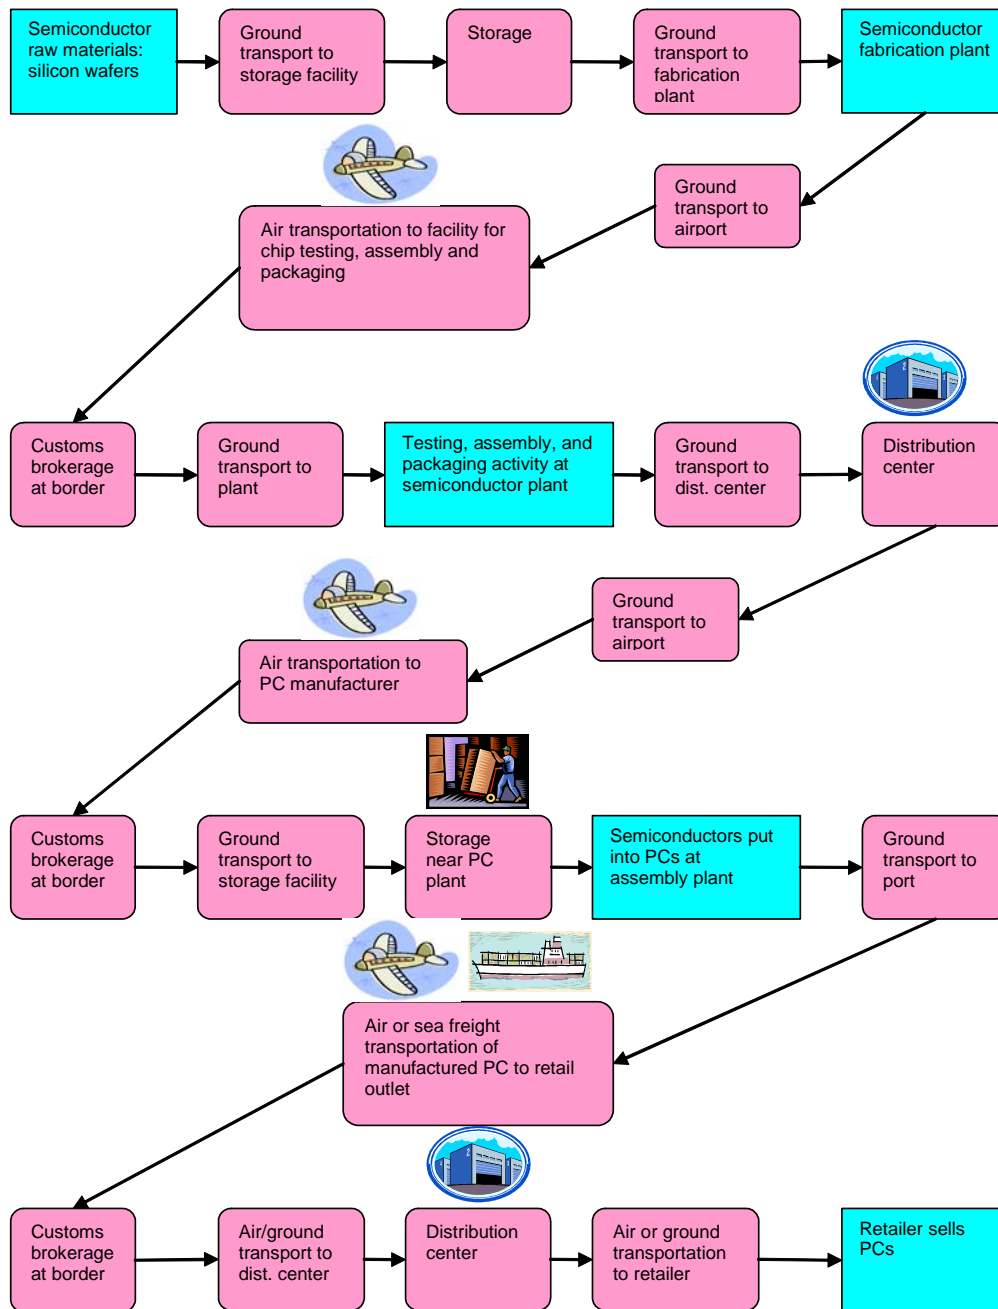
Semiconductor raw materials: silicon wafers

Ground transport to storage facility

Storage

Ground transport to fabrication plant

Semiconductor fabrication plant

Ground transport to airport

Air transportation to facility for chip testing, assembly and packaging

Customs brokerage at border

Ground transport to plant

Testing, assembly, and packaging activity at semiconductor plant

Ground transport to dist. center

Distribution center

Ground transport to airport

Air transportation to PC manufacturer

Customs brokerage at border

Ground transport to storage facility

Storage near PC plant

Semiconductors put into PCs at assembly plant

Ground transport to port

Air or sea freight transportation of manufactured PC to retail outlet

Customs brokerage at border

Air/ground transport to dist. center

Distribution center

Air or ground transportation to retailer

Retailer sells PCs